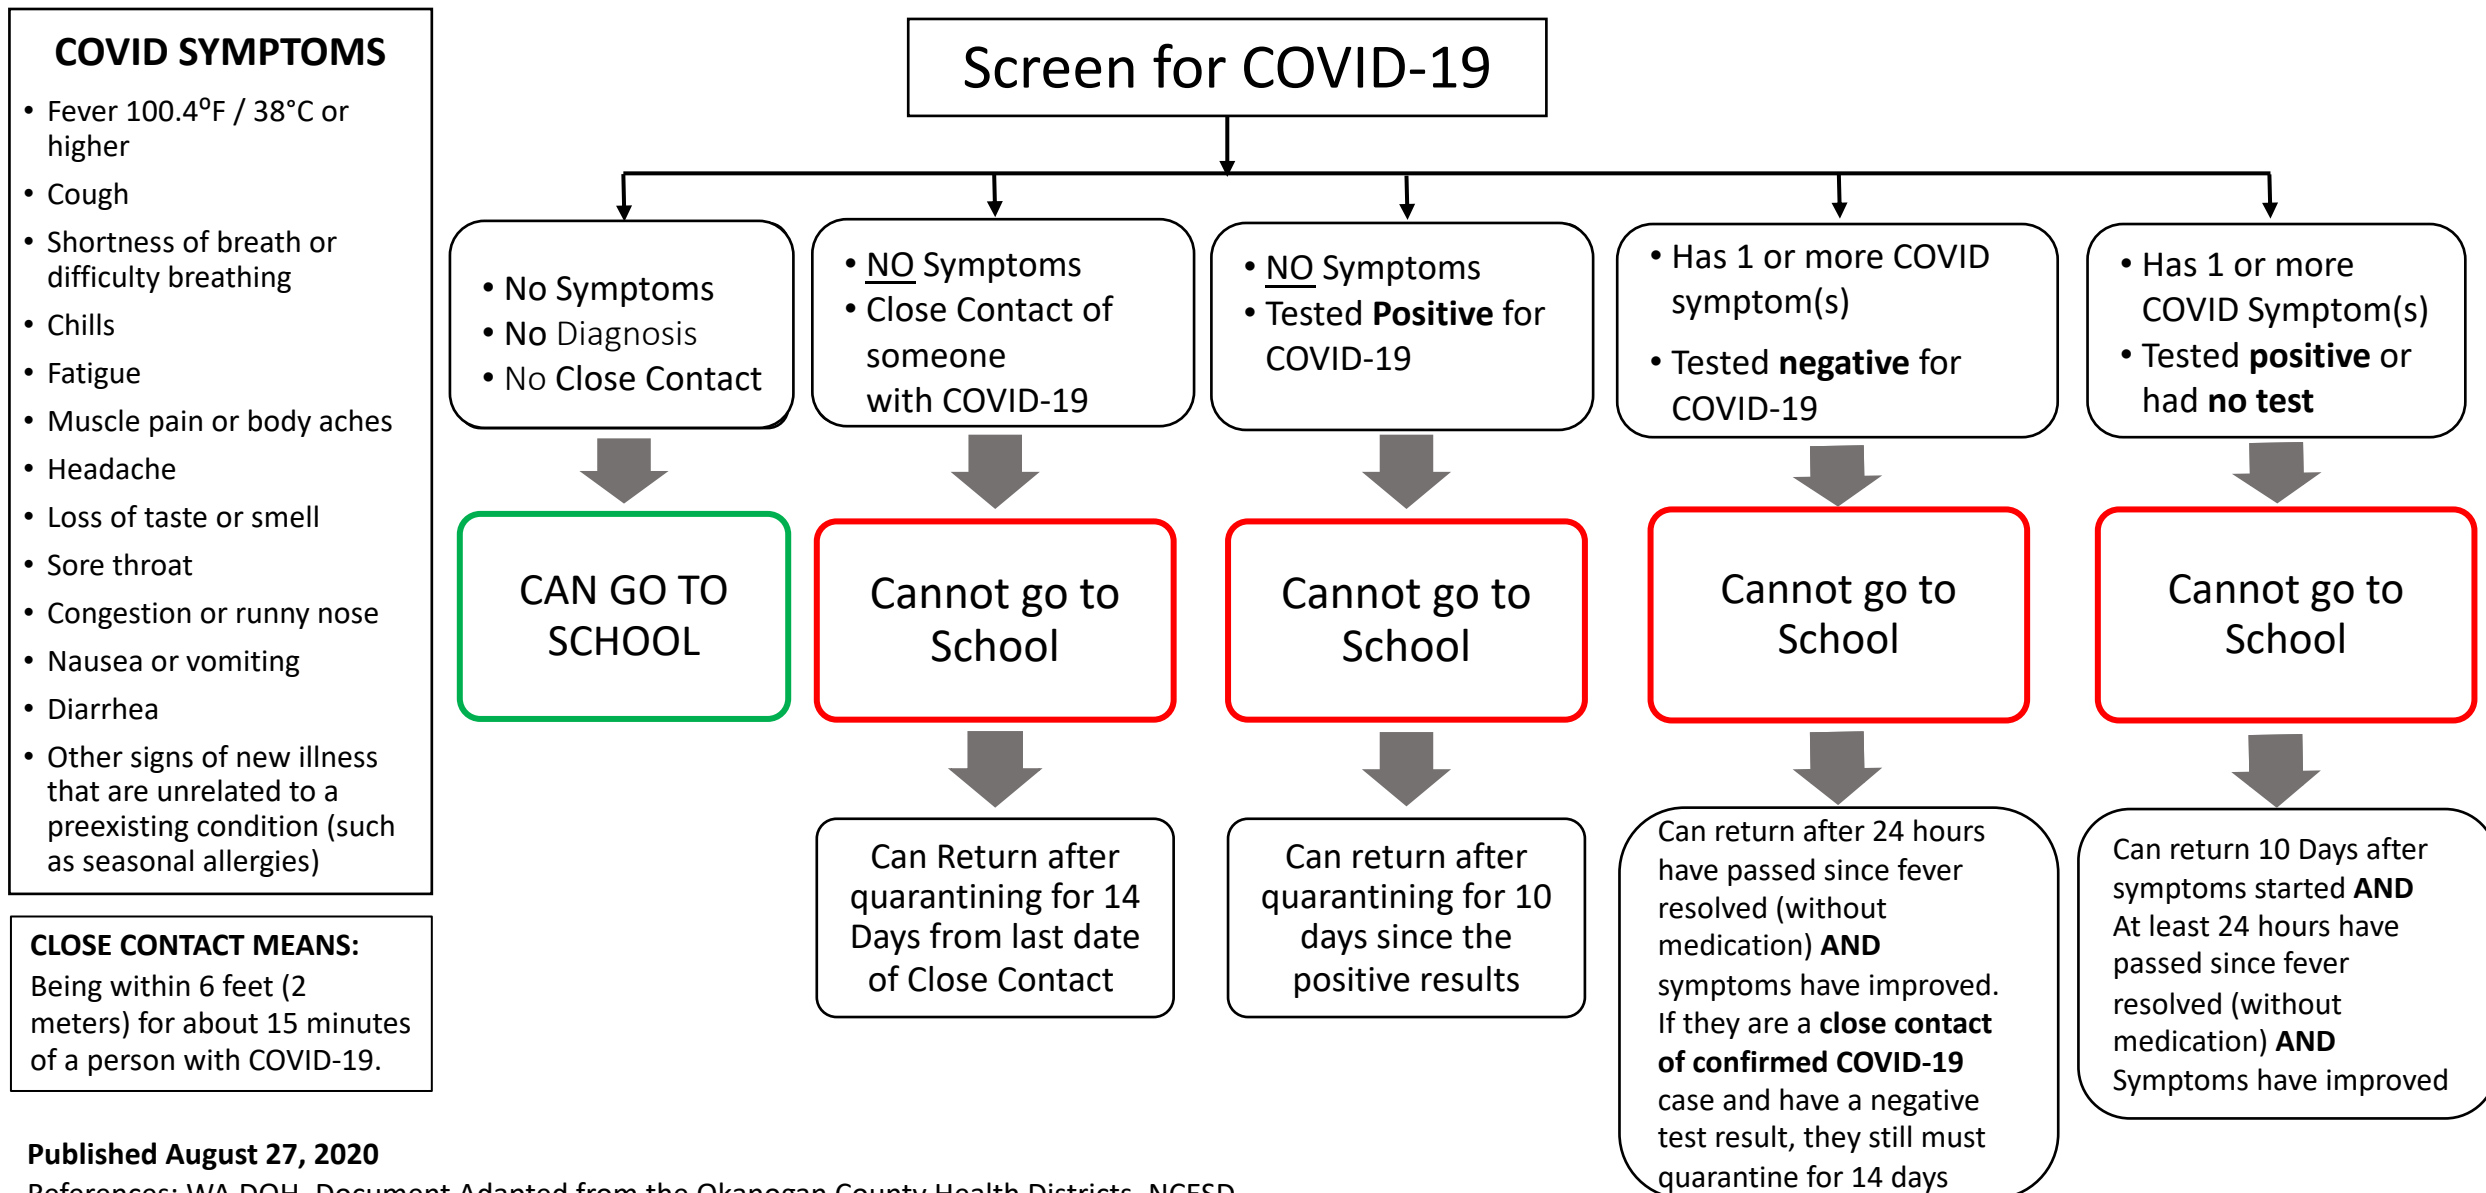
COVID SYMPTOMS

- Fever 100.4°F / 38°C or higher
- Cough
- Shortness of breath or difficulty breathing
- Chills
- Fatigue
- Muscle pain or body aches
- Headache
- Loss of taste or smell
- Sore throat
- Congestion or runny nose
- Nausea or vomiting
- Diarrhea
- Other signs of new illness that are unrelated to a preexisting condition (such as seasonal allergies)

CLOSE CONTACT MEANS:
Being within 6 feet (2 meters) for about 15 minutes of a person with COVID-19.

Screen for COVID-19

- No Symptoms
- No Diagnosis
- No Close Contact

CAN GO TO SCHOOL

- NO Symptoms
- Close Contact of someone with COVID-19

Cannot go to School

Can Return after quarantining for 14 Days from last date of Close Contact

- NO Symptoms
- Tested **Positive** for COVID-19

Cannot go to School

Can return after quarantining for 10 days since the positive results

- Has 1 or more COVID symptom(s)
- Tested **negative** for COVID-19

Cannot go to School

Can return after 24 hours have passed since fever resolved (without medication) **AND** symptoms have improved. If they are a **close contact of confirmed COVID-19** case and have a negative test result, they still must quarantine for 14 days

- Has 1 or more COVID Symptom(s)
- Tested **positive** or had **no test**

Cannot go to School

Can return 10 Days after symptoms started **AND** At least 24 hours have passed since fever resolved (without medication) **AND** Symptoms have improved

**Published August 27, 2020**
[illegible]